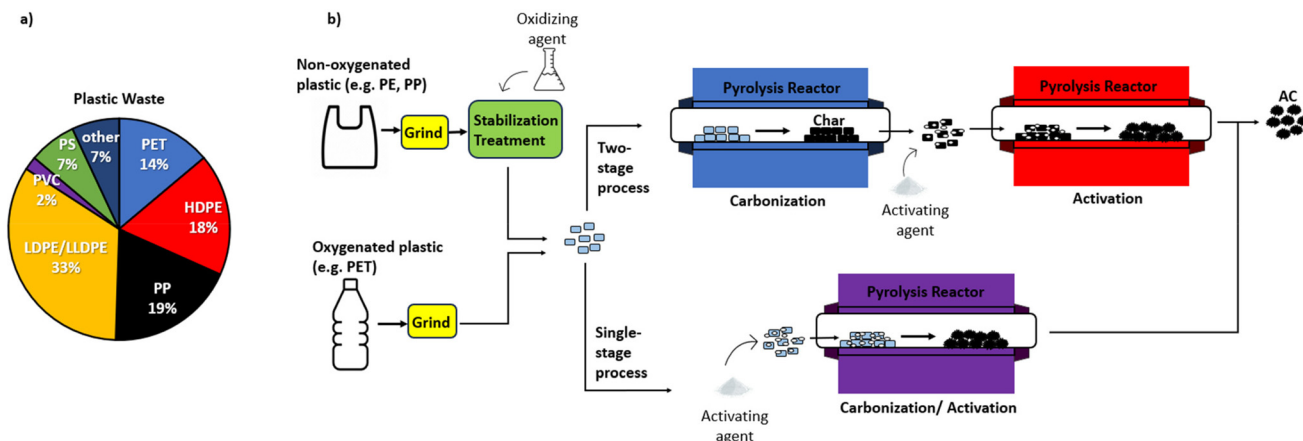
a)

Plastic Waste

PET 14%

HDPE 18%

PP 19%

LDPE/LLDPE 33%

PVC 2%

PS 7%

other 7%

b)

Oxidizing agent

Non-oxygenated plastic (e.g. PE, PP)

Grind

Stabilization Treatment

Two-stage process

Pyrolysis Reactor

Char

Carbonization

Activating agent

Pyrolysis Reactor

Activation

AC

Oxygenated plastic (e.g. PET)

Grind

Single-stage process

Activating agent

Pyrolysis Reactor

Carbonization/ Activation